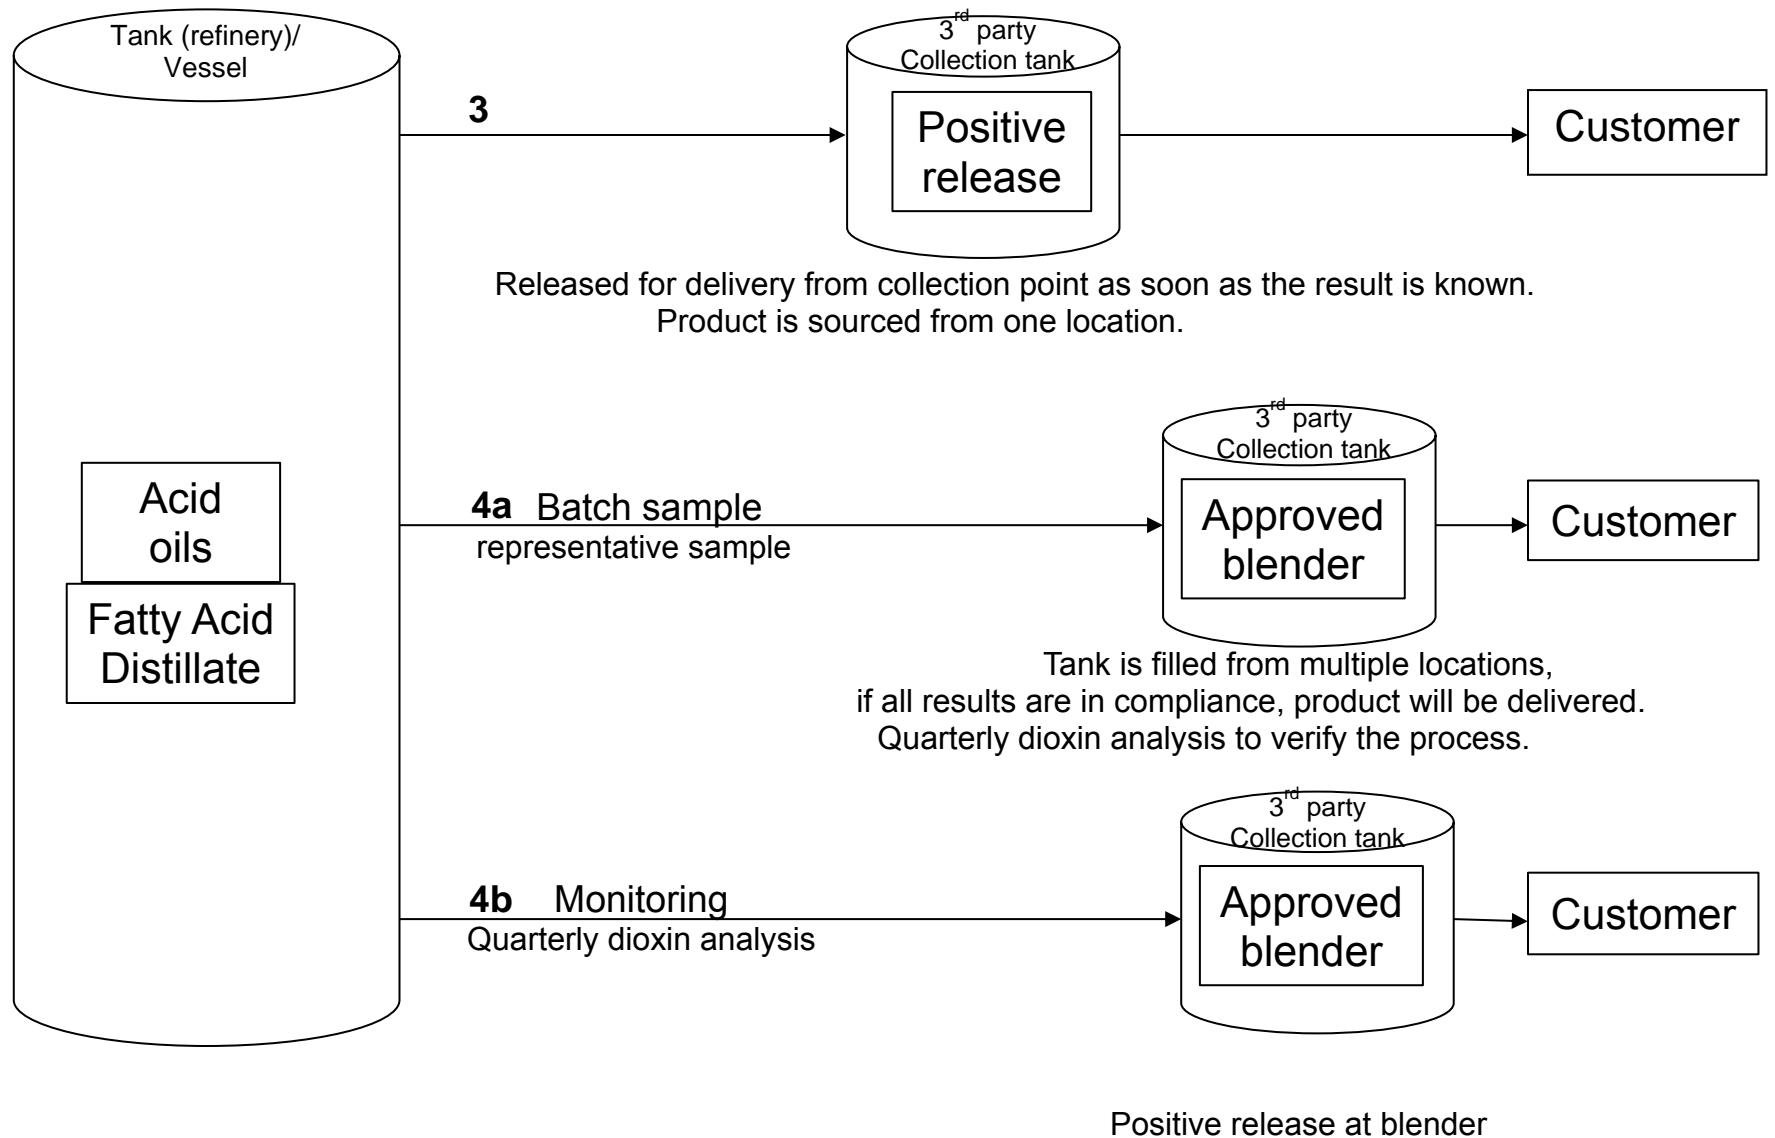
Tank (refinery)/ Vessel

3

$3^{rd}$ party Collection tank

Positive release

Customer

Released for delivery from collection point as soon as the result is known.
Product is sourced from one location.

Acid oils

Fatty Acid Distillate

4a Batch sample
representative sample

$3^{rd}$ party Collection tank

Approved blender

Customer

Tank is filled from multiple locations,
if all results are in compliance, product will be delivered.
Quarterly dioxin analysis to verify the process.

4b Monitoring
Quarterly dioxin analysis

$3^{rd}$ party Collection tank

Approved blender

Customer

Positive release at blender